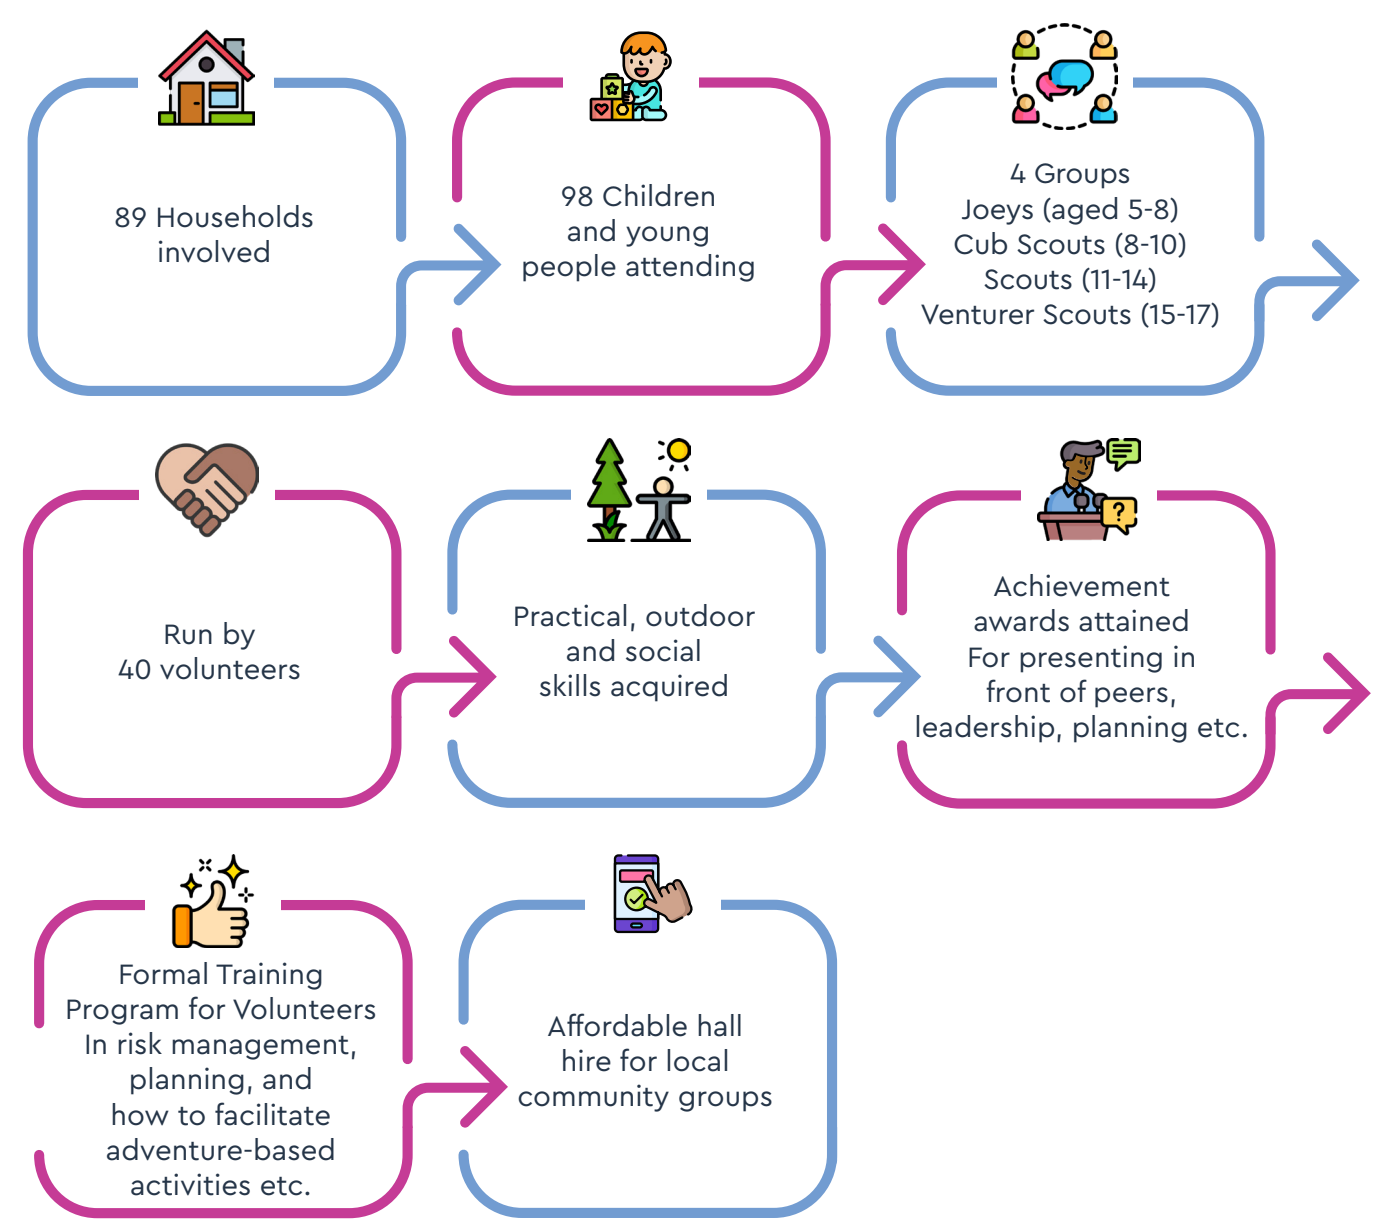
89 Households involved

98 Children and young people attending

4 Groups
Joeys (aged 5-8)
Cub Scouts (8-10)
Scouts (11-14)
Venturer Scouts (15-17)

Run by 40 volunteers

Practical, outdoor and social skills acquired

Achievement awards attained For presenting in front of peers, leadership, planning etc.

Formal Training Program for Volunteers In risk management, planning, and how to facilitate adventure-based activities etc.

Affordable hall hire for local community groups